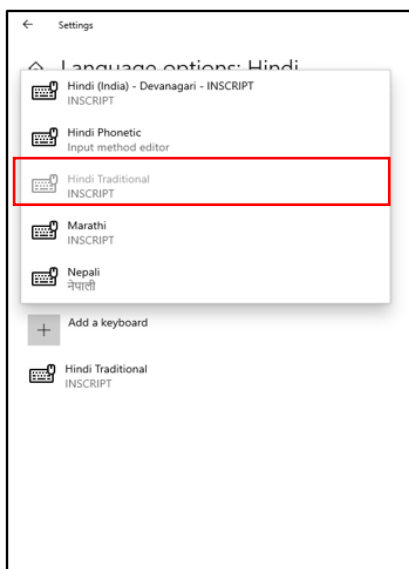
← Settings

Language options: Hindi

Hindi (India) - Devanagari - INSCRIPT
INSCRIPT

Hindi Phonetic
Input method editor

Hindi Traditional
INSCRIPT

Marathi
INSCRIPT

Nepali
नेपाली

+ Add a keyboard

Hindi Traditional
INSCRIPT